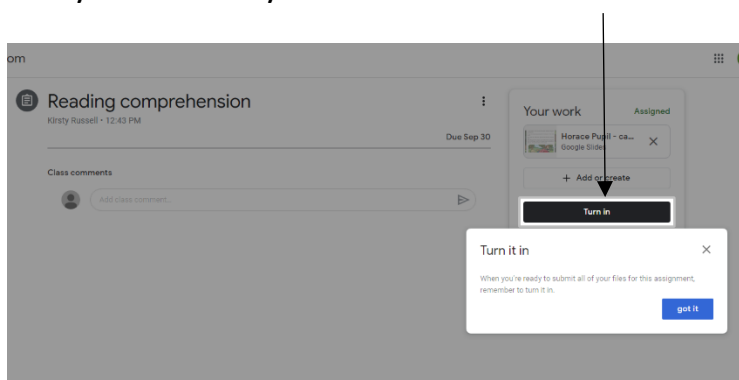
om

Reading comprehension

Kirsty Russell • 12:43 PM

Due Sep 30

Class comments

Add class comment...

Your work

Assigned

Horace Pupil - ca...

Google Slides

+ Add or create

Turn in

Turn it in

When you're ready to submit all of your files for this assignment, remember to turn it in.

got it